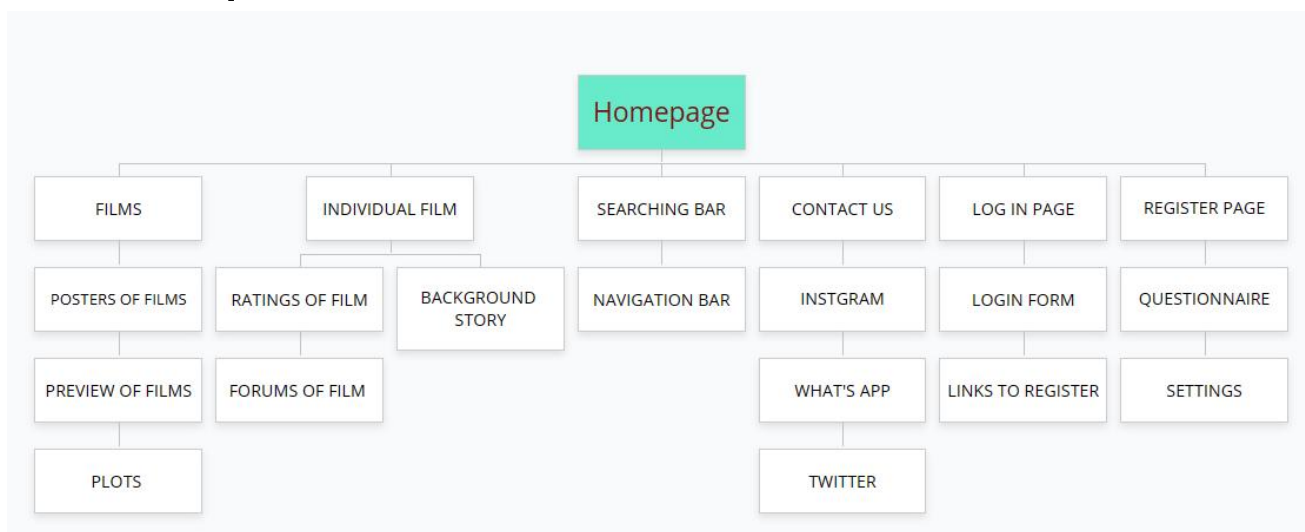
Homepage

FILMS

POSTERS OF FILMS

PREVIEW OF FILMS

PLOTS

INDIVIDUAL FILM

RATINGS OF FILM

FORUMS OF FILM

BACKGROUND STORY

SEARCHING BAR

NAVIGATION BAR

CONTACT US

INSTGRAM

WHAT'S APP

TWITTER

LOG IN PAGE

LOGIN FORM

LINKS TO REGISTER

REGISTER PAGE

QUESTIONNAIRE

SETTINGS